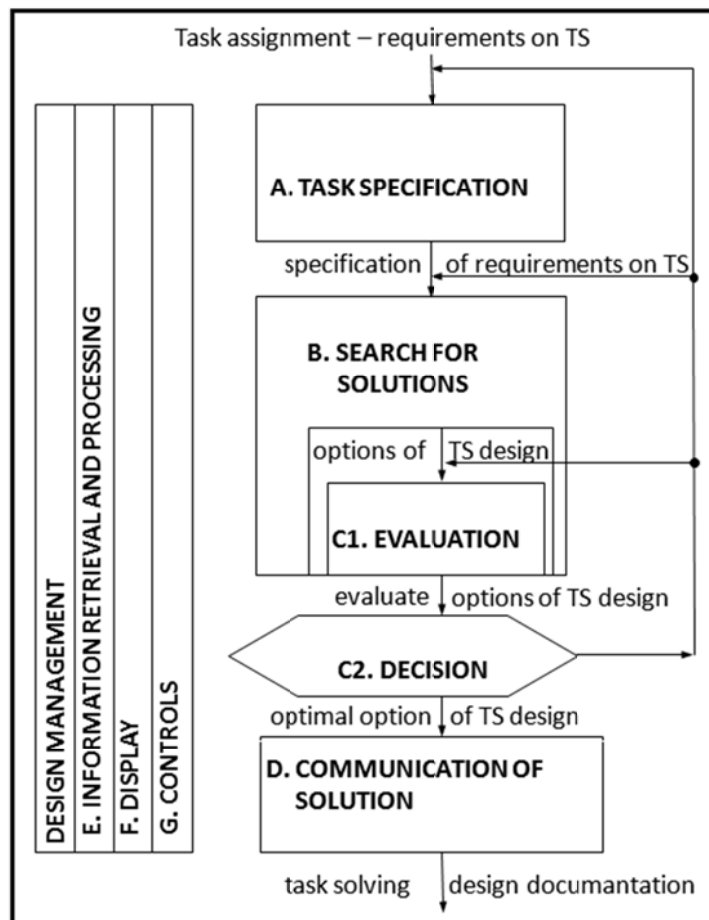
Task assignment – requirements on TS

A. TASK SPECIFICATION

specification of requirements on TS

B. SEARCH FOR SOLUTIONS

options of TS design

C1. EVALUATION

evaluate options of TS design

C2. DECISION

optimal option of TS design

D. COMMUNICATION OF SOLUTION

task solving design documantation

DESIGN MANAGEMENT

E. INFORMATION RETRIEVAL AND PROCESSING

F. DISPLAY

G. CONTROLS